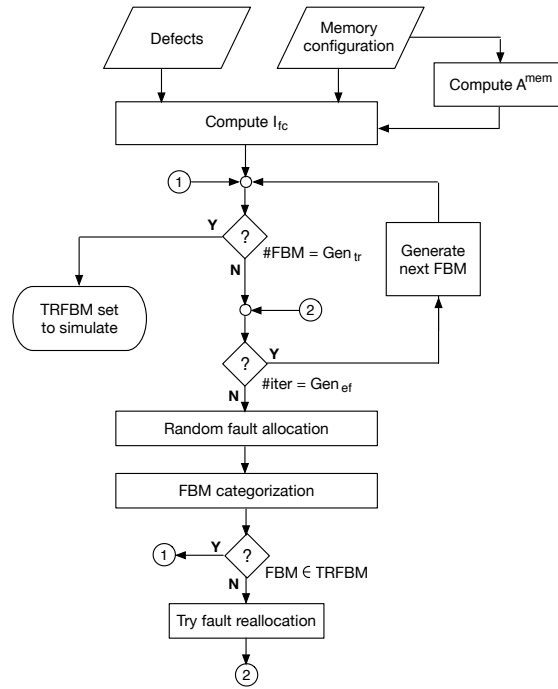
Defects

Memory configuration

Compute $A^{mem}$

Compute $I_{fc}$

1

Y

?

#FBM = $Gen_{tr}$

N

Generate next FBM

TRFBM set to simulate

2

?

Y

#iter = $Gen_{ef}$

N

Random fault allocation

FBM categorization

1

Y

?

FBM ∈ TRFBM

N

Try fault reallocation

2